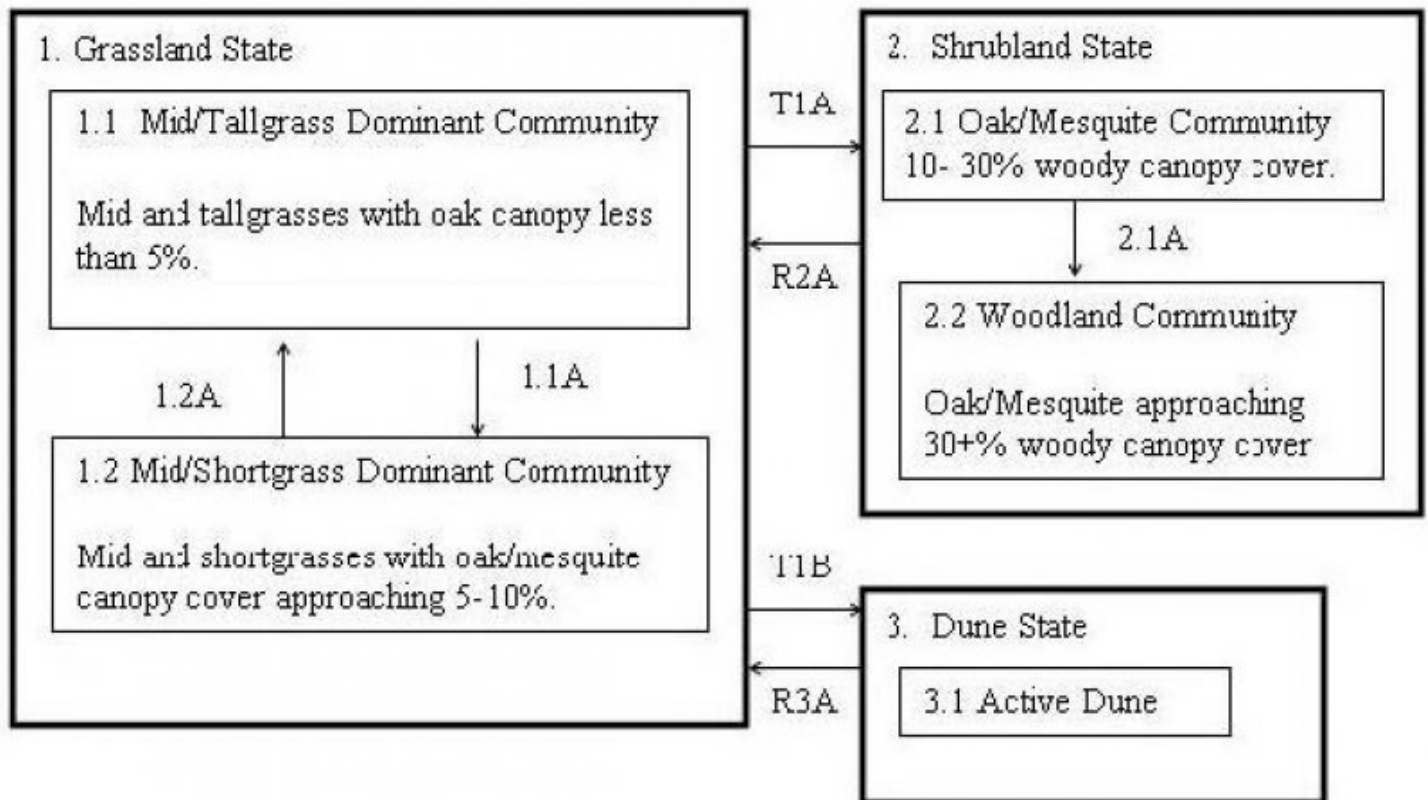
1. Grassland State

1.1 Mid/Tallgrass Dominant Community

Mid and tallgrasses with oak canopy less than 5%.

1.2A

1.1A

1.2 Mid/Shortgrass Dominant Community

Mid and shortgrasses with oak/mesquite canopy cover approaching 5-10%.

T1A

R2A

2. Shrubland State

2.1 Oak/Mesquite Community 10- 30% woody canopy cover.

2.1A

2.2 Woodland Community

Oak/Mesquite approaching 30+% woody canopy cover

T1B

R3A

3. Dune State

3.1 Active Dune